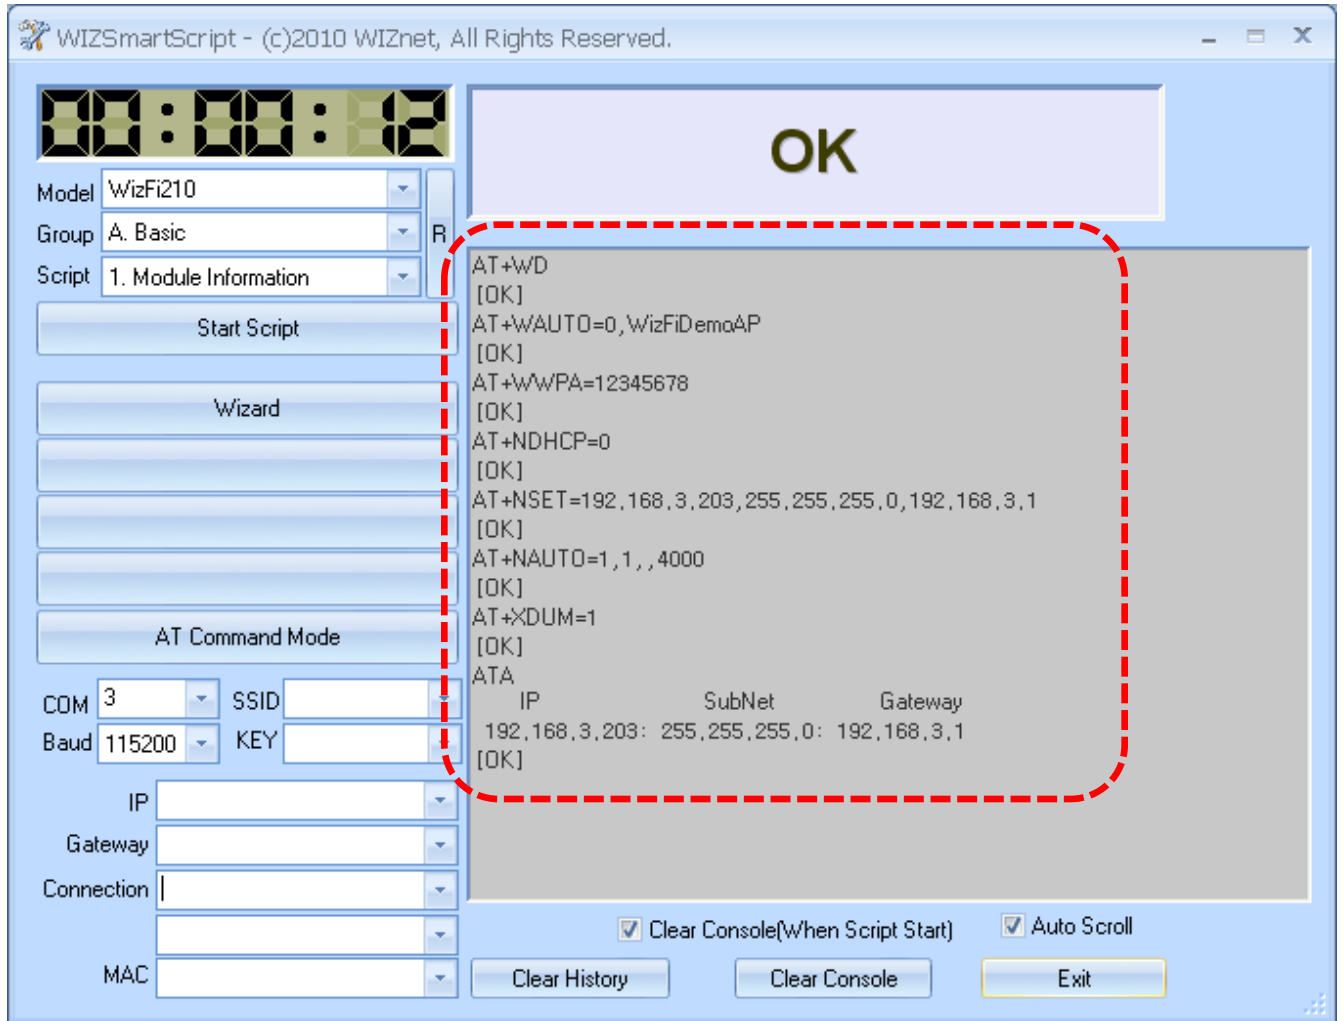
WIZSmartScript - (c)2010 WIZnet, All Rights Reserved.

00:00:12

Model WizFi210
Group A. Basic
Script 1. Module Information
R

Start Script

Wizard

AT Command Mode

COM 3
SSID
Baud 115200
KEY

IP
Gateway
Connection
MAC

OK

AT+WD
[OK]
AT+WAUTO=0,WizFiDemoAP
[OK]
AT+WWPA=12345678
[OK]
AT+NDHCP=0
[OK]
AT+NSET=192,168,3,203,255,255,255,0,192,168,3,1
[OK]
AT+NAUTO=1,1,,4000
[OK]
AT+XDUM=1
[OK]
ATA

| IP | SubNet | Gateway |
|---|---|---|
| 192,168,3,203: | 255,255,255,0: | 192,168,3,1 |

[OK]

Clear Console(When Script Start)
Auto Scroll

Clear History
Clear Console
Exit